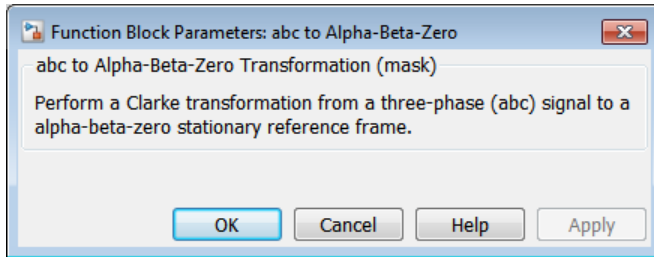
Function Block Parameters: abc to Alpha-Beta-Zero

abc to Alpha-Beta-Zero Transformation (mask)

Perform a Clarke transformation from a three-phase (abc) signal to a alpha-beta-zero stationary reference frame.

OK Cancel Help Apply